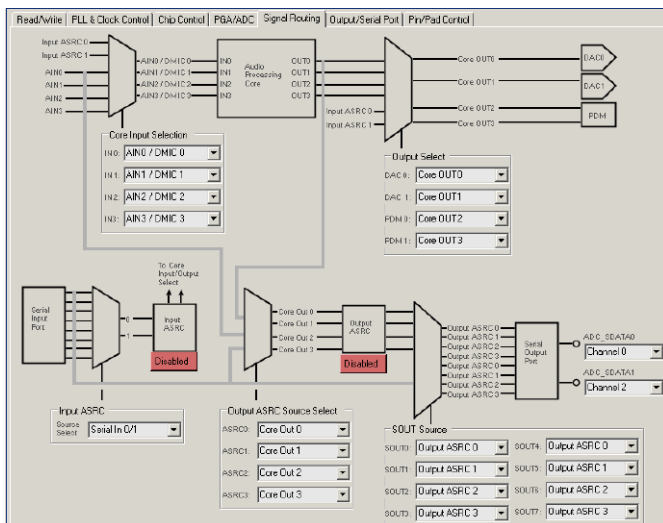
Read/Write | PLL & Clock Control | Chip Control | PGA/ADC | Signal Routing | Output/Serial Port | Pin/Pad Control

Input ASRC 0
Input ASRC 1
AIN0
AIN1
AIN2
AIN3

AIN0 / DMIC 0
AIN1 / DMIC 1
AIN2 / DMIC 2
AIN3 / DMIC 3

IN0
IN1
IN2
IN3
Audio Processing Core
OUT0
OUT1
OUT2
OUT3

Input ASRC 0
Input ASRC 1

Core OUT0
Core OUT1
Core OUT2
Core OUT3

DAC0
DAC1
PDM

Core Input Selection
IN0: AIN0 / DMIC 0
IN1: AIN1 / DMIC 1
IN2: AIN2 / DMIC 2
IN3: AIN3 / DMIC 3

Output Select
DAC 0: Core OUT0
DAC 1: Core OUT1
PDM 0: Core OUT2
PDM 1: Core OUT3

Serial Input Port
0
1
To Core Input/Output Select
Input ASRC
Disabled

Core Out 0
Core Out 1
Core Out 2
Core Out 3
Output ASRC
Disabled

Output ASRC 0
Output ASRC 1
Output ASRC 2
Output ASRC 3
Output ASRC 0
Output ASRC 1
Output ASRC 2
Output ASRC 3

Serial Output Port
ADC_SDATA0
Channel 0
ADC_SDATA1
Channel 2

Input ASRC
Source Select Serial In 0/1

Output ASRC Source Select
ASRC0: Core Out 0
ASRC1: Core Out 1
ASRC2: Core Out 2
ASRC3: Core Out 3

SOUT Source
SOUT0: Output ASRC 0
SOUT1: Output ASRC 1
SOUT2: Output ASRC 2
SOUT3: Output ASRC 3
SOUT4: Output ASRC 0
SOUT5: Output ASRC 1
SOUT6: Output ASRC 2
SOUT7: Output ASRC 3